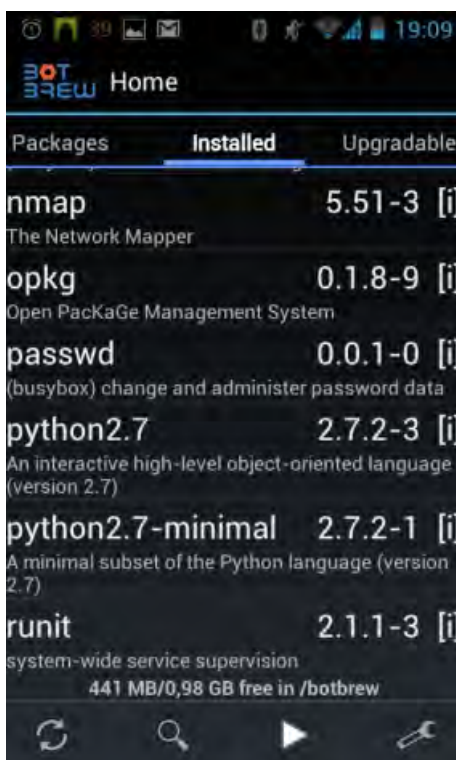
39 19:09

BOT BREW Home

Packages Installed Upgradable

nmap 5.51-3 [i]
The Network Mapper

opkg 0.1.8-9 [i]
Open PacKaGe Management System

passwd 0.0.1-0 [i]
(busybox) change and administer password data

python2.7 2.7.2-3 [i]
An interactive high-level object-oriented language (version 2.7)

python2.7-minimal 2.7.2-1 [i]
A minimal subset of the Python language (version 2.7)

runit 2.1.1-3 [i]
system-wide service supervision

441 MB/0,98 GB free in /botbrew